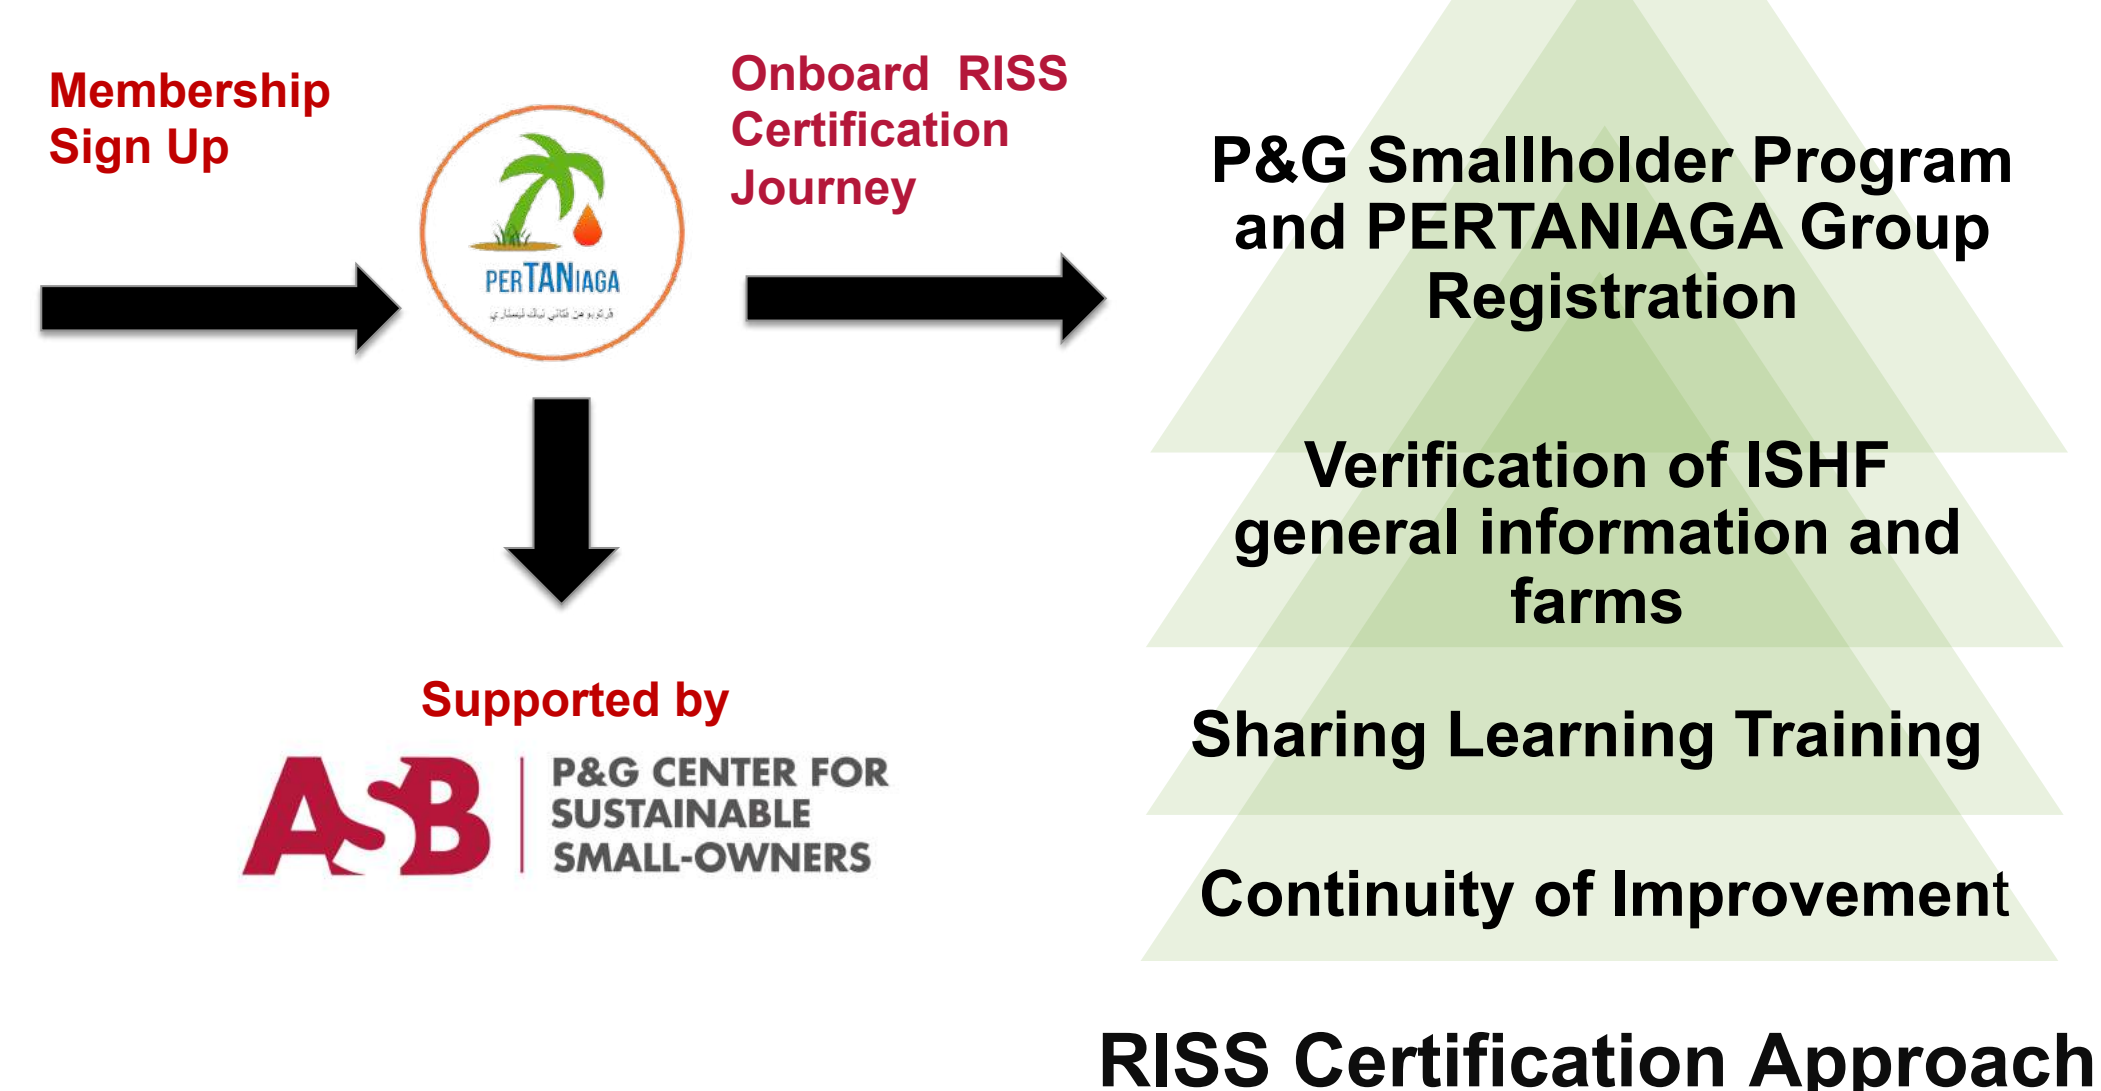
Membership Sign Up

PERTANIAGA

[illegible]

Onboard RISS Certification Journey

P&G Smallholder Program and PERTANIAGA Group Registration

Verification of ISHF general information and farms

Sharing Learning Training

Continuity of Improvement

Supported by

ASB

P&G CENTER FOR SUSTAINABLE SMALL-OWNERS

RISS Certification Approach